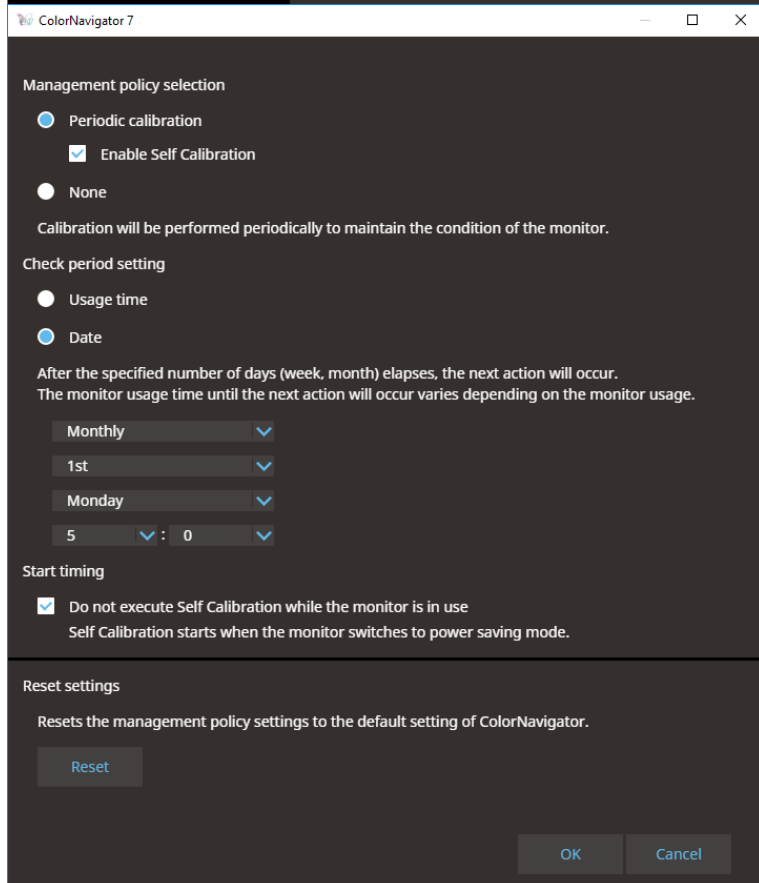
ColorNavigator 7

Management policy selection

Periodic calibration

Enable Self Calibration

None

Calibration will be performed periodically to maintain the condition of the monitor.

Check period setting

Usage time

Date

After the specified number of days (week, month) elapses, the next action will occur.
The monitor usage time until the next action will occur varies depending on the monitor usage.

Monthly

1st

Monday

5 : 0

Start timing

Do not execute Self Calibration while the monitor is in use
Self Calibration starts when the monitor switches to power saving mode.

Reset settings

Resets the management policy settings to the default setting of ColorNavigator.

Reset

OK

Cancel